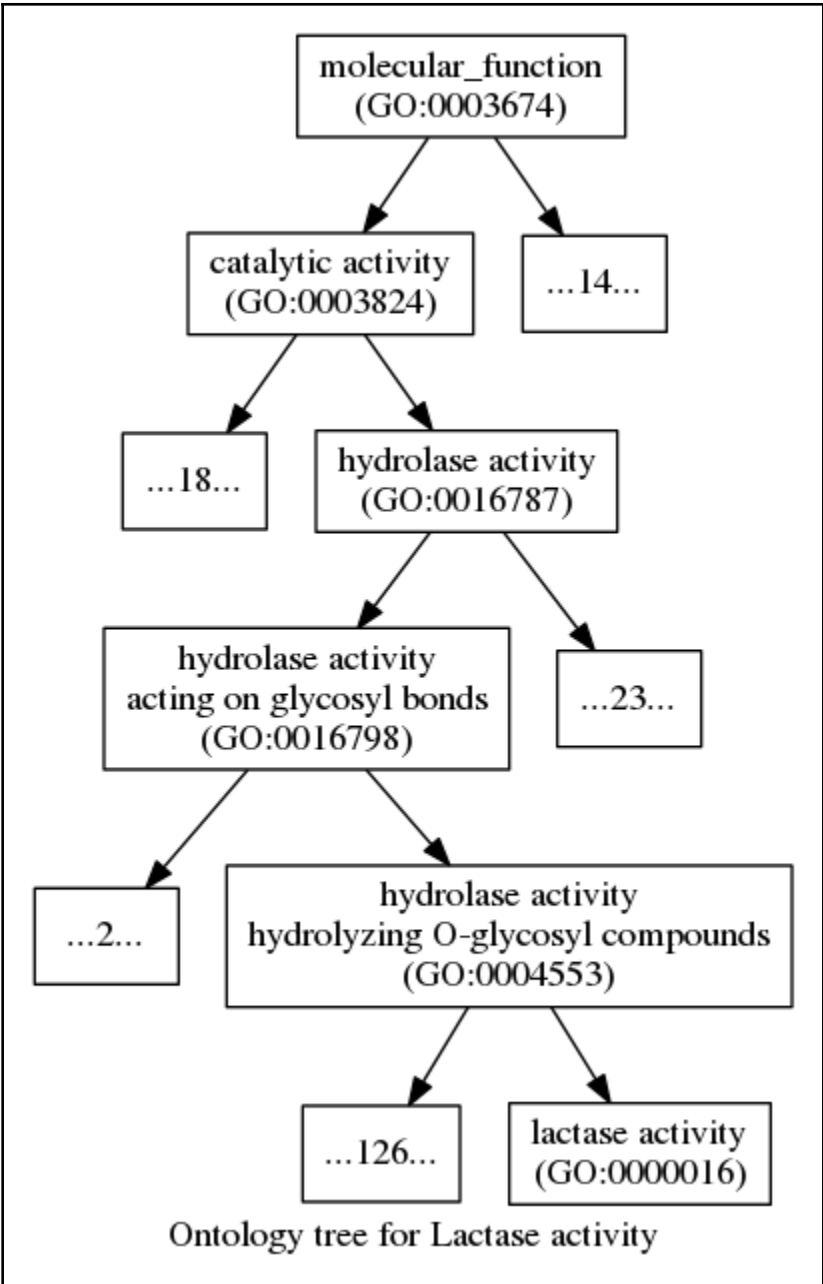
molecular_function
(GO:0003674)

catalytic activity
(GO:0003824)

...14...

...18...

hydrolase activity
(GO:0016787)

hydrolase activity
acting on glycosyl bonds
(GO:0016798)

...23...

...2...

hydrolase activity
hydrolyzing O-glycosyl compounds
(GO:0004553)

...126...

lactase activity
(GO:0000016)

Ontology tree for Lactase activity